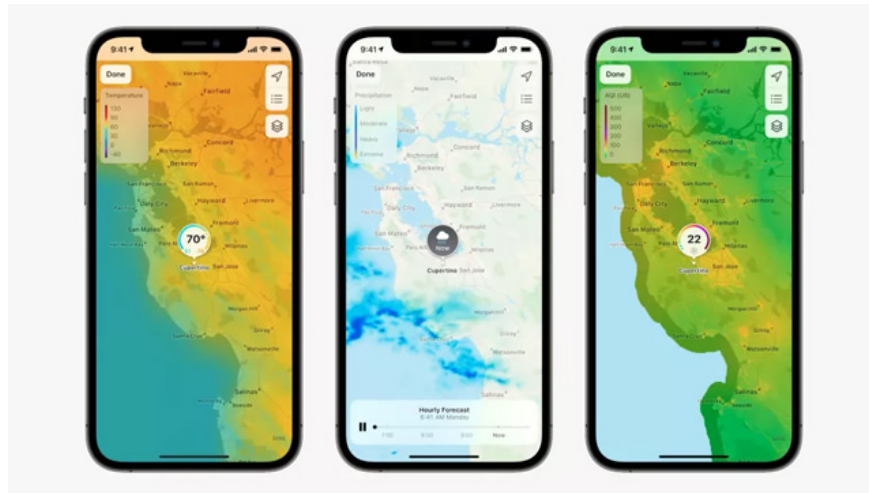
9:41
Done
Temperature
120
90
60
30
0
-40
Fairfield
Concord
Richmond
Berkeley
San Ramon
Daly City
Livermore
Fremont
San Mateo
70°
Cupertino
San Jose
Morgan Hill
Gilroy
Watsonville
Salinas

9:41
Done
Precipitation
Light
Moderate
Heavy
Extreme
Richmond
Berkeley
San Francisco
Daly City
Hayward
San Mateo
Fremont
Now
Cupertino
San Jose
Hourly Forecast
9:41 AM Monday
Now

9:41
Done
AQI (US)
500
400
300
200
100
0
Fairfield
Concord
Richmond
Berkeley
San Ramon
Daly City
Livermore
Fremont
San Mateo
22
Cupertino
San Jose
Morgan Hill
Gilroy
Watsonville
Salinas